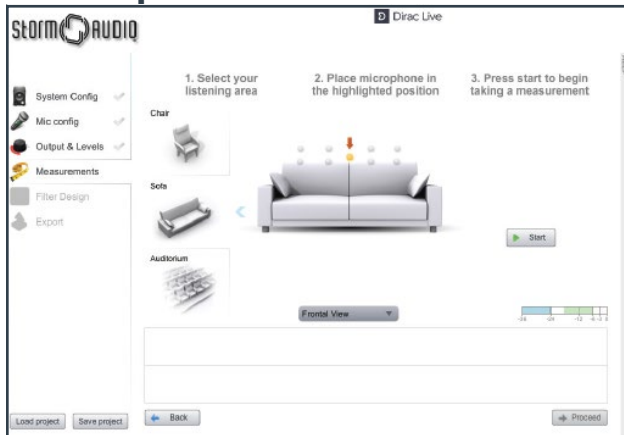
StormAUDIO

Dirac Live

System Config
Mic config
Output & Levels
Measurements
Filter Design
Export

1. Select your listening area

2. Place microphone in the highlighted position

3. Press start to begin taking a measurement

Chair

Sofa

Auditorium

Start

Frontal View

-24 -18 -12 -6 -3 0

Load project
Save project

Back

Proceed